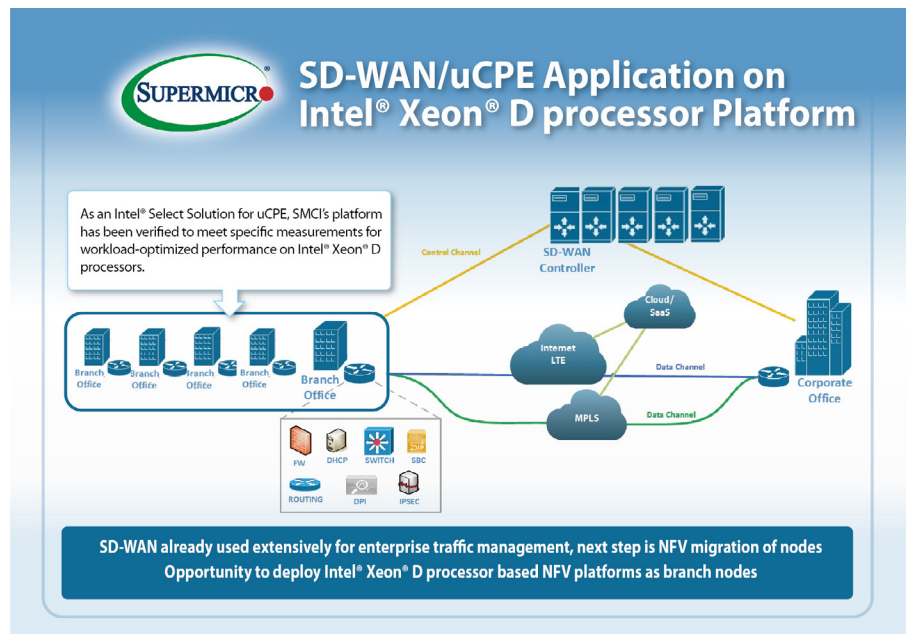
SUPERMICRO®

SD-WAN/uCPE Application on Intel® Xeon® D processor Platform

As an Intel® Select Solution for uCPE, SMCI's platform has been verified to meet specific measurements for workload-optimized performance on Intel® Xeon® D processors.

Control Channel

SD-WAN Controller

Cloud/ SaaS

Internet LTE

Data Channel

MPLS

Data Channel

Corporate Office

Branch Office

Branch Office

Branch Office

Branch Office

Branch Office

FW

DHCP

SWITCH

SBC

ROUTING

DPI

IPSEC

SD-WAN already used extensively for enterprise traffic management, next step is NFV migration of nodes
Opportunity to deploy Intel® Xeon® D processor based NFV platforms as branch nodes